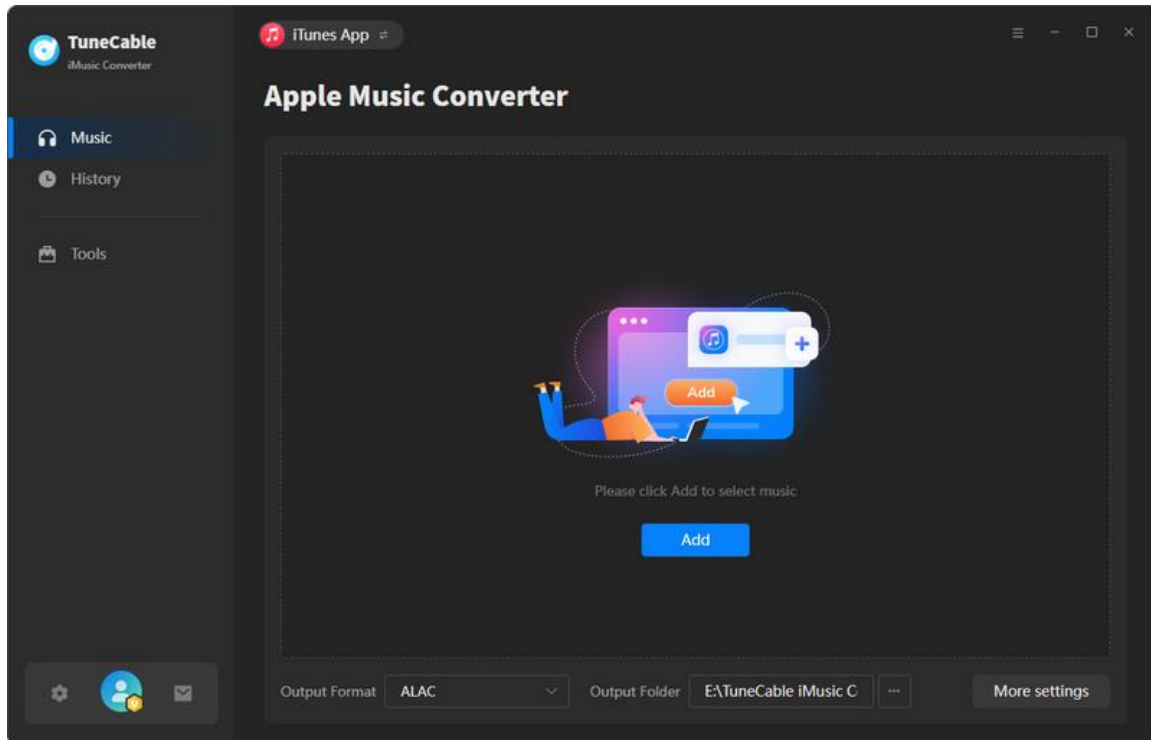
TuneCable
iMusic Converter

Music
History
Tools

iTunes App

Apple Music Converter

Add

Please click Add to select music

Add

Output Format ALAC

Output Folder E:\TuneCable iMusic C

···

More settings